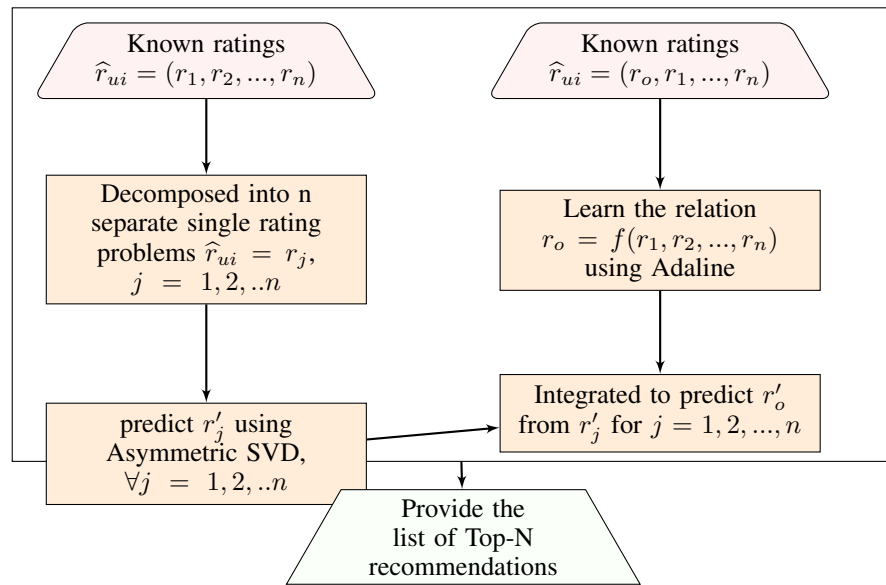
Known ratings
$\widehat{r}_{ui} = (r_1, r_2, ..., r_n)$

Decomposed into n separate single rating problems $\widehat{r}_{ui} = r_j$, $j = 1, 2, ..n$

predict $r'_j$ using Asymmetric SVD, $\forall j = 1, 2, ..n$

Known ratings
$\widehat{r}_{ui} = (r_o, r_1, ..., r_n)$

Learn the relation $r_o = f(r_1, r_2, ..., r_n)$ using Adaline

Integrated to predict $r'_o$ from $r'_j$ for $j = 1, 2, ..., n$

Provide the list of Top-N recommendations